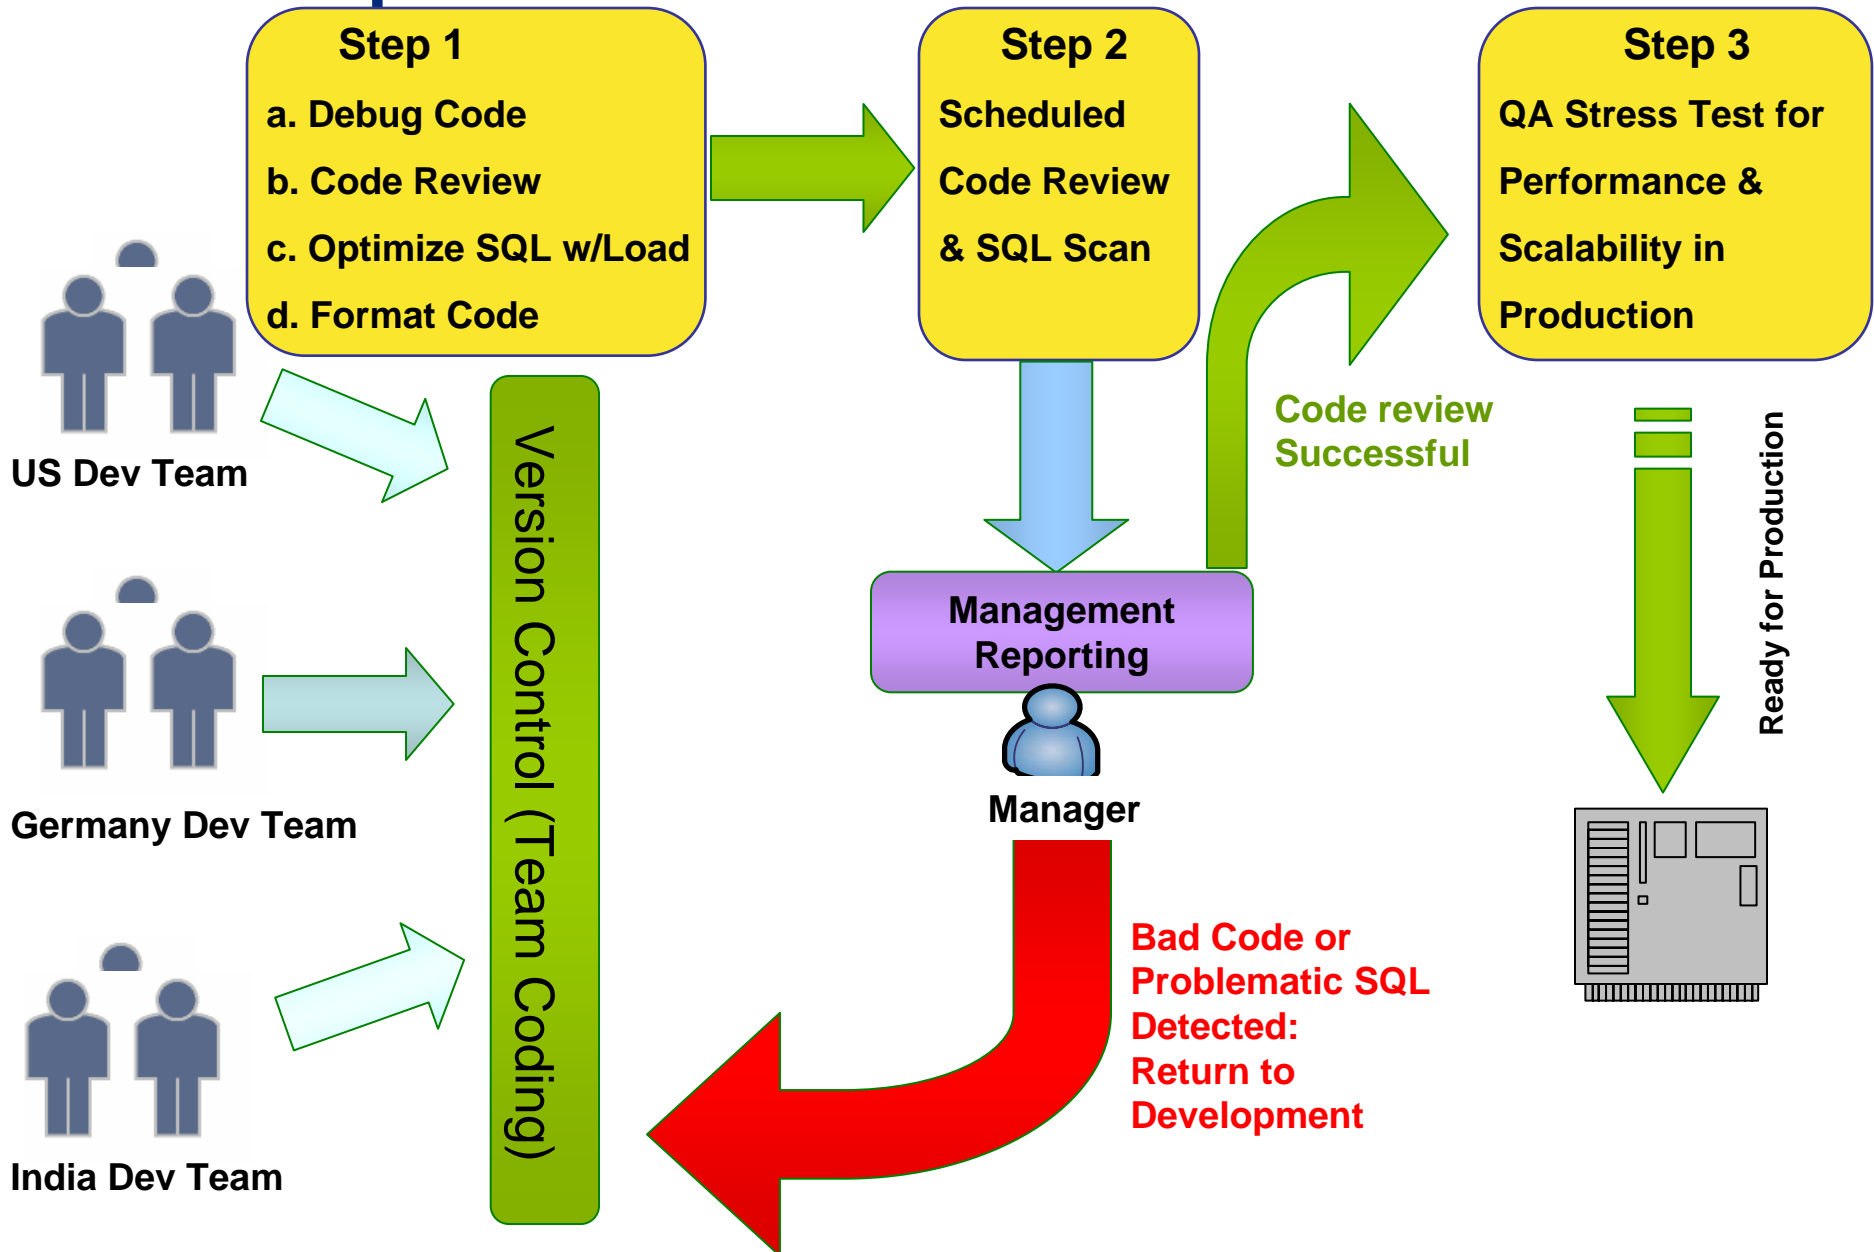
Step 1
a. Debug Code
b. Code Review
c. Optimize SQL w/Load
d. Format Code

Step 2
Scheduled
Code Review
& SQL Scan

Step 3
QA Stress Test for
Performance &
Scalability in
Production

US Dev Team

Germany Dev Team

India Dev Team

Version Control (Team Coding)

Code review
Successful

Management
Reporting

Manager

Ready for Production

Bad Code or
Problematic SQL
Detected:
Return to
Development